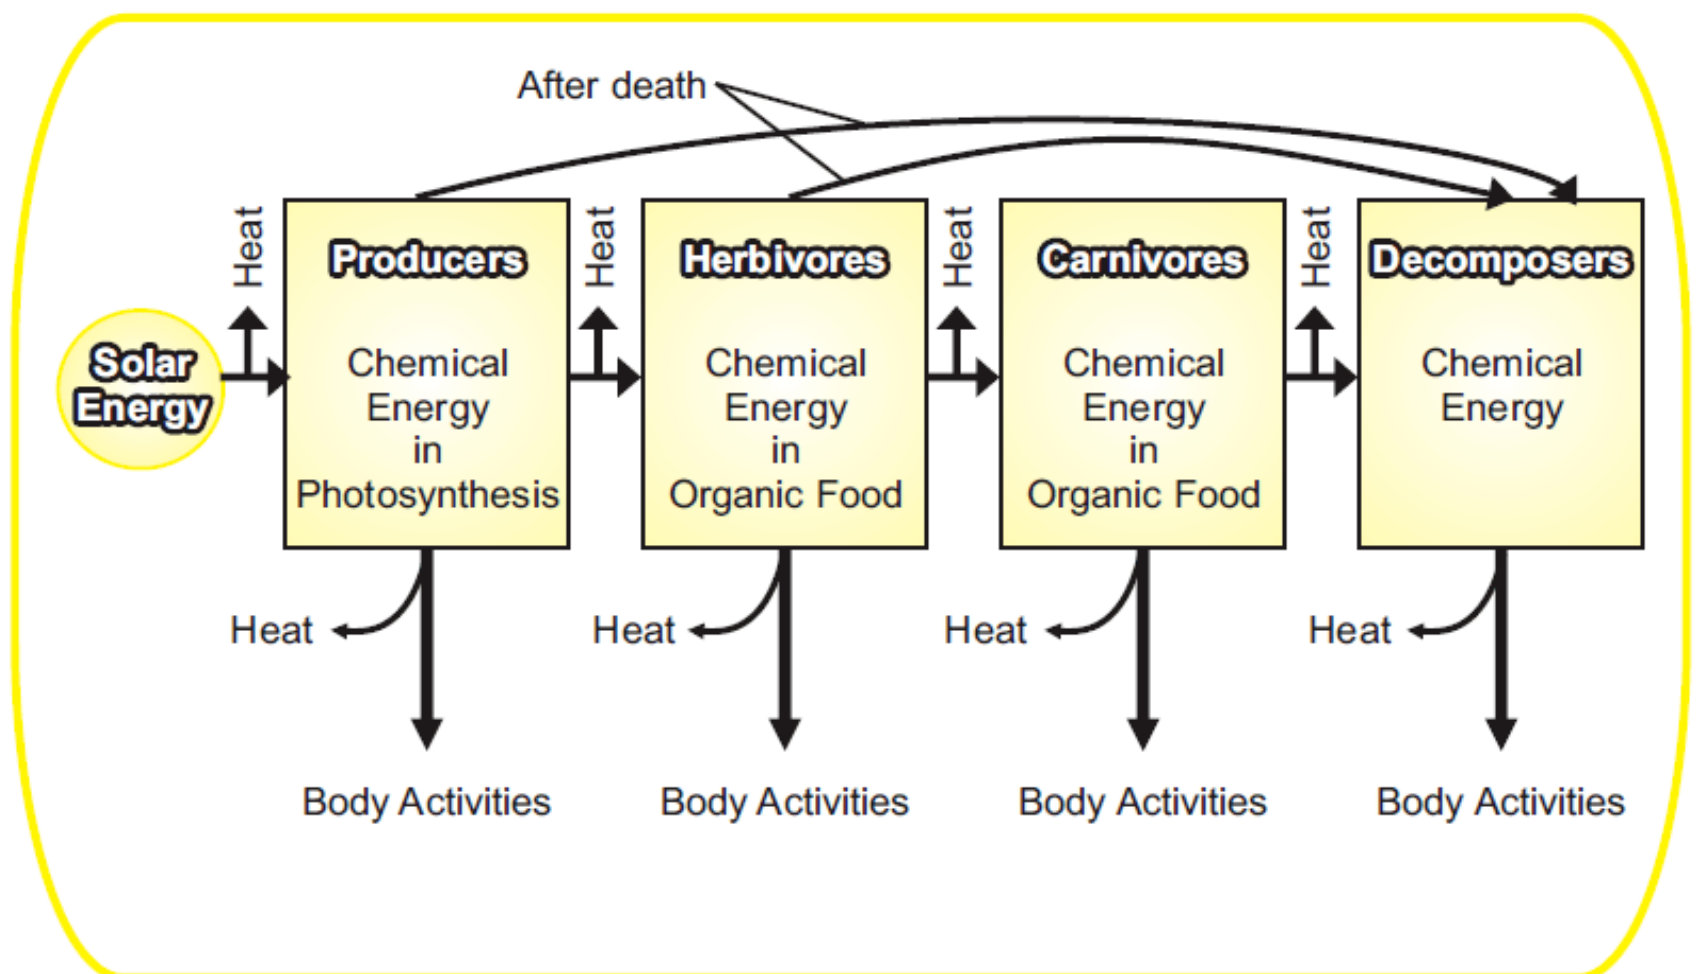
After death

Solar Energy

Heat

Producers

Chemical Energy in Photosynthesis

Heat

Herbivores

Chemical Energy in Organic Food

Heat

Carnivores

Chemical Energy in Organic Food

Heat

Decomposers

Chemical Energy

Heat

Body Activities

Heat

Body Activities

Heat

Body Activities

Heat

Body Activities